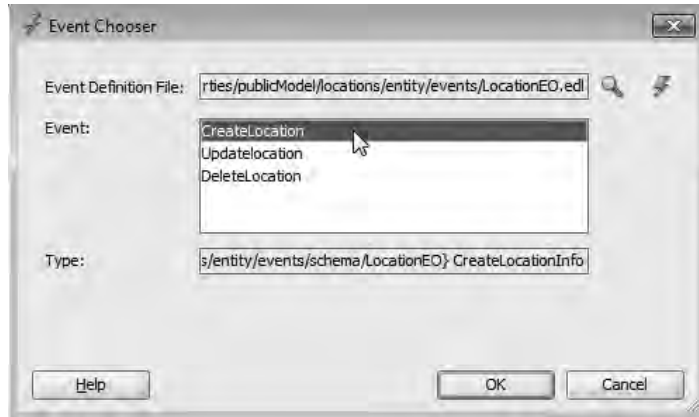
Event Chooser

Event Definition File: rties/publicModel/locations/entity/events/LocationEO.edl

Event:
CreateLocation
Updatelocation
DeleteLocation

Type: s/entity/events/schema/LocationEO} CreateLocationInfo

Help

OK

Cancel